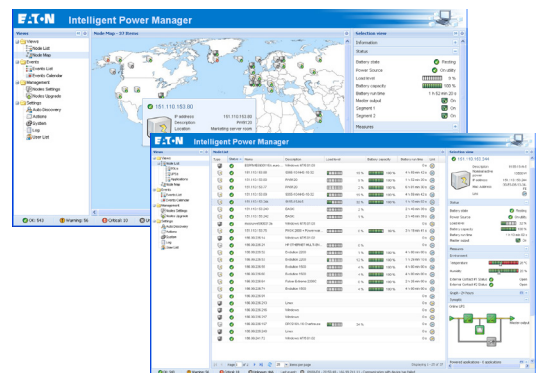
EATON Intelligent Power Manager

Views
Views
Node List
Node Map
Events
Events List
Events Calendar
Management
Nodes Settings
Nodes Upgrade
Settings
Auto Discovery
Actions
System
Log
User List

Node Map – 37 Nodes

151.110.163.80
IP address 151.110.163.80
Description PW9130
Location Marketing server room

Selection view
Information
Status
Battery state Resting
Power Source On utility
Load level 9 %
Battery capacity 100 %
Battery runtime 1 h 42 min 23 s
Master output On
Segment 1 On
Segment 2 On
Measures

OK: 543 Warning: 56 Critical: 20 Unknown: 1

EATON Intelligent Power Manager

Views
Node List
Node Map
Events
Events List
Events Calendar
Management
Nodes Settings
Nodes Upgrade
Settings
Auto Discovery
Actions
System
Log
User List

Node list

Type Status Name Description Load level Battery capacity Battery runtime Link

151.110.163.80
Status
Battery state Resting
Power Source On utility
Load level
Battery capacity
Battery runtime
Master output On
Measures
Environment
Temperature
Humidity
External Contact #1 Status Open
External Contact #2 Status Open
Graph
Synoptic

Page 1 of 2 items per page
Displaying 1 - 25 of 37

OK Warning Critical Unknown